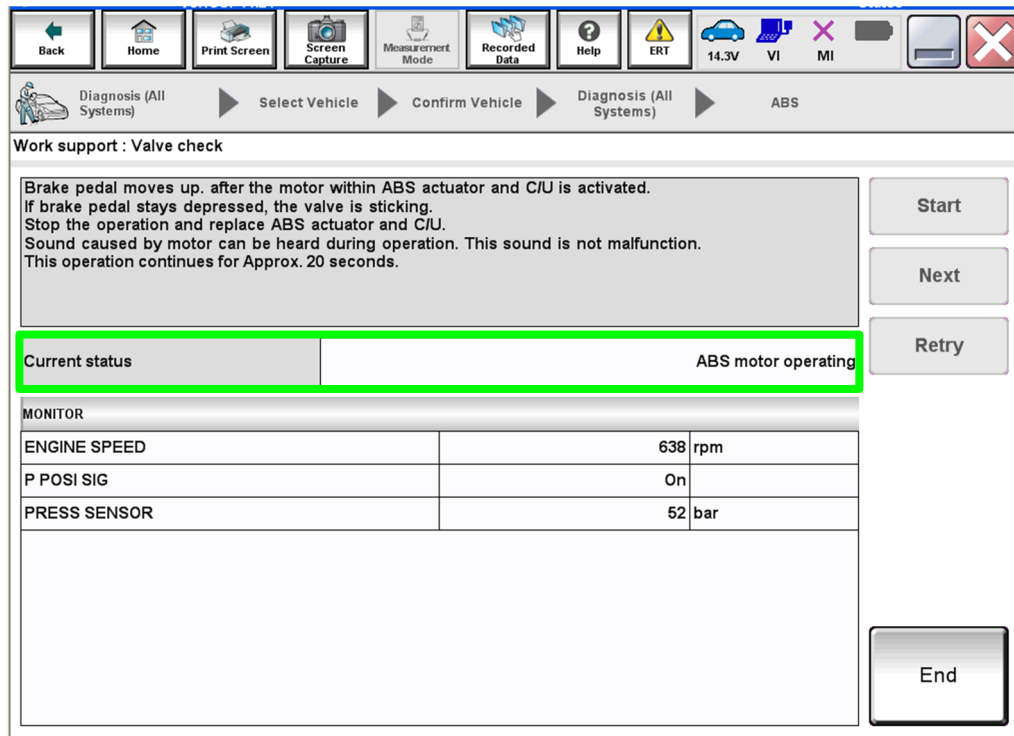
Back Home Print Screen Screen Capture Measurement Mode Recorded Data Help ERT 14.3V VI MI

Diagnosis (All Systems) Select Vehicle Confirm Vehicle Diagnosis (All Systems) ABS

Work support : Valve check

Brake pedal moves up. after the motor within ABS actuator and C/U is activated.
If brake pedal stays depressed, the valve is sticking.
Stop the operation and replace ABS actuator and C/U.
Sound caused by motor can be heard during operation. This sound is not malfunction.
This operation continues for Approx. 20 seconds.

Start

Next

Retry

| Current status | ABS motor operating |
|---|---|

MONITOR

| ENGINE SPEED | 638 | rpm |
|---|---|---|
| P POSI SIG | On | |
| PRESS SENSOR | 52 | bar |

End